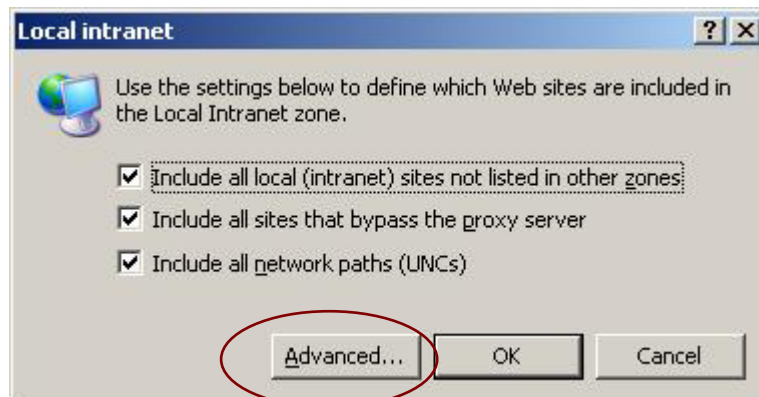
Local intranet

?

Use the settings below to define which Web sites are included in the Local Intranet zone.

Include all local (intranet) sites not listed in other zones

Include all sites that bypass the proxy server

Include all network paths (UNCs)

Advanced...

OK

Cancel